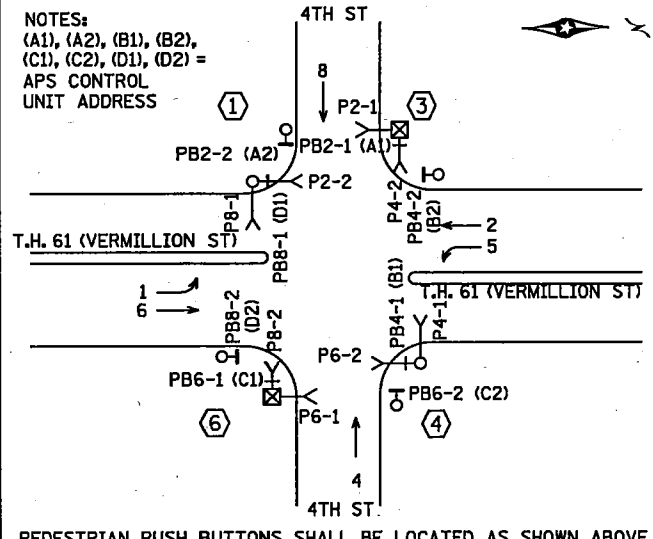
NOTES:
(A1), (A2), (B1), (B2), (C1), (C2), (D1), (D2) = APS CONTROL UNIT ADDRESS

4TH ST

1

3

8

P2-1

PB2-2 (A2)

PB2-1 (A1)

P2-2

P8-1

PB8-1 (D1)

P4-2

PB4-2 (B2)

2

5

T.H. 61 (VERMILLION ST)

PB4-1 (B1)

T.H. 61 (VERMILLION ST)

1

6

PB8-2 (D2)

P8-2

P4-1

P6-2

PB6-1 (C1)

PB6-2 (C2)

P6-1

6

4

4

4TH ST

PEDESTRIAN PUSH BUTTONS SHALL BE LOCATED AS SHOWN ABOVE